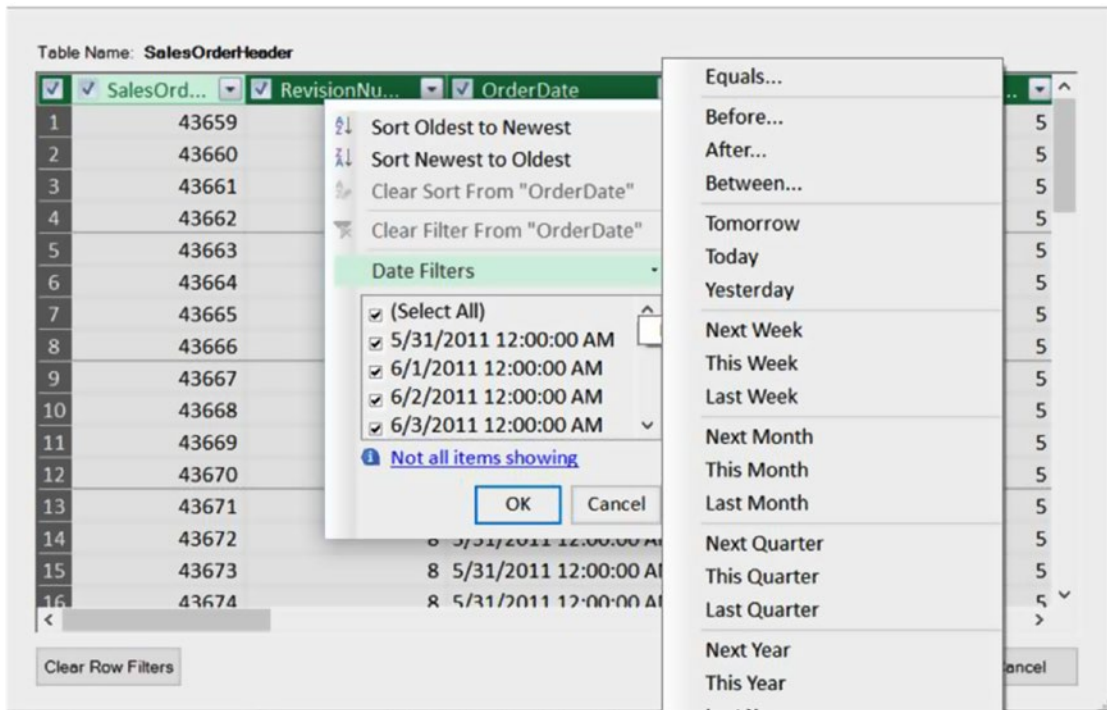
Table Name: SalesOrderHeader

| | SalesOrd... | RevisionNu... | OrderDate | ... |
|---|---|---|---|---|
| 1 | 43659 | | | 5 |
| 2 | 43660 | | | 5 |
| 3 | 43661 | | | 5 |
| 4 | 43662 | | | 5 |
| 5 | 43663 | | | 5 |
| 6 | 43664 | | | 5 |
| 7 | 43665 | | | 5 |
| 8 | 43666 | | | 5 |
| 9 | 43667 | | | 5 |
| 10 | 43668 | | | 5 |
| 11 | 43669 | | | 5 |
| 12 | 43670 | | | 5 |
| 13 | 43671 | | | 5 |
| 14 | 43672 | 8 | 5/31/2011 12:00:00 AI | 5 |
| 15 | 43673 | 8 | 5/31/2011 12:00:00 AI | 5 |
| 16 | 43674 | 8 | 5/31/2011 12:00:00 AI | 5 |

Sort Oldest to Newest
Sort Newest to Oldest
Clear Sort From "OrderDate"
Clear Filter From "OrderDate"
Date Filters
(Select All)
5/31/2011 12:00:00 AM
6/1/2011 12:00:00 AM
6/2/2011 12:00:00 AM
6/3/2011 12:00:00 AM
Not all items showing
OK
Cancel

Equals...
Before...
After...
Between...
Tomorrow
Today
Yesterday
Next Week
This Week
Last Week
Next Month
This Month
Last Month
Next Quarter
This Quarter
Last Quarter
Next Year
This Year

Clear Row Filters
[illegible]ancel